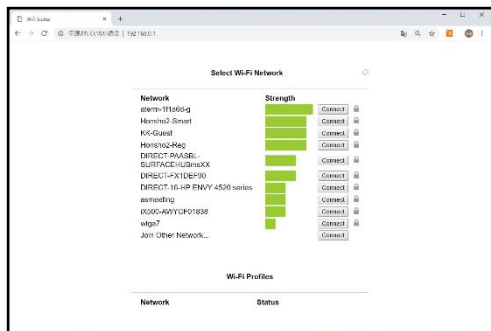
WiFi Studio × +

← → C ① 保護されていない通信 | 192.168.0.1

Select Wi-Fi Network

| Network | Strength | |
|---|---|---|
| aterm-1f1a6d-g | | Connect |
| Honsho2-Smart | | Connect |
| KK-Guest | | Connect |
| Honsho2-Reg | | Connect |
| DIRECT-PAASBL-SURFACEHUBmsXX | | Connect |
| DIRECT-FX1DEF90 | | Connect |
| DIRECT-16-HP ENVY 4520 series | | Connect |
| asmeeting | | Connect |
| iX000-AWYOF01838 | | Connect |
| elga7 | | Connect |
| Join Other Network... | | Connect |

Wi-Fi Profiles

| Network | Status |
|---|---|